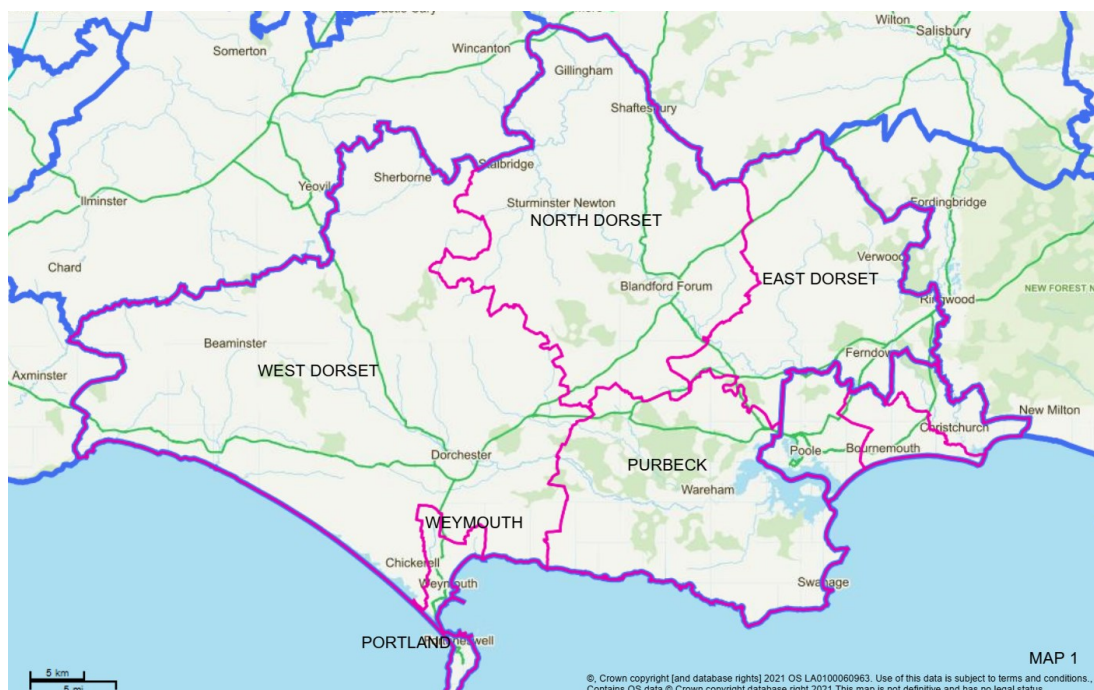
Wilton
Salisbury
Somerton
Wincanton
Gillingham
Shaftesbury
Stalbridge
Yeovil
Sherborne
Sturminster Newton
NORTH DORSET
Fordingbridge
Ilminster
Verwood
Chard
EAST DORSET
NEW FOREST N
Blandford Forum
Ringwood
Beaminster
Ferndown
Axminster
WEST DORSET
New Milton
Christchurch
Poole
Bournemouth
Dorchester
PURBECK
Wareham
WEYMOUTH
Chickerell
Weymouth
Swanage
PORTLAND
Easton
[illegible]well
5 km
5 mi
MAP 1
©, Crown copyright [and database rights] 2021 OS LA0100060963. Use of this data is subject to terms and conditions., Contains OS data © Crown copyright database right 2021 This map is not definitive and has no legal status